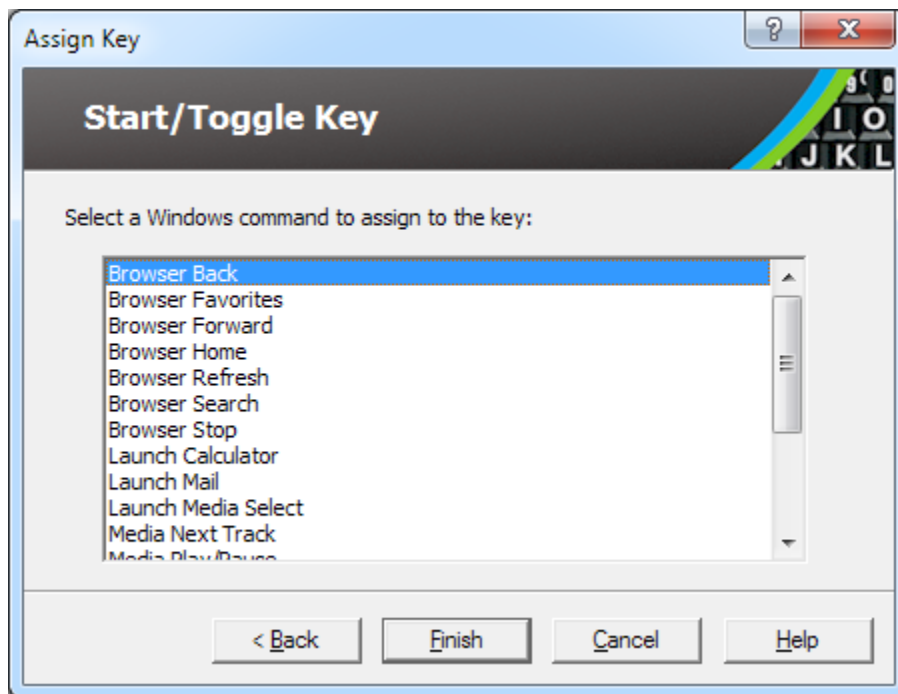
Assign Key

?

X

Start/Toggle Key

9 ( 0
I O
J K L

Select a Windows command to assign to the key:

Browser Back
Browser Favorites
Browser Forward
Browser Home
Browser Refresh
Browser Search
Browser Stop
Launch Calculator
Launch Mail
Launch Media Select
Media Next Track
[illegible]

< Back

Finish

Cancel

Help